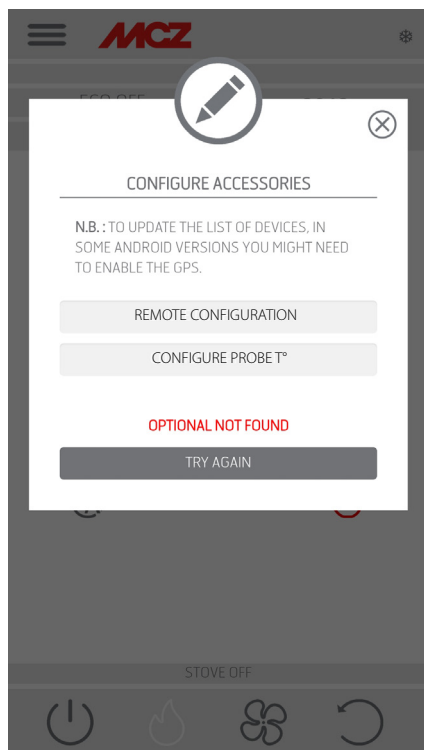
MCZ

CONFIGURE ACCESSORIES

N.B. : TO UPDATE THE LIST OF DEVICES, IN SOME ANDROID VERSIONS YOU MIGHT NEED TO ENABLE THE GPS.

REMOTE CONFIGURATION

CONFIGURE PROBE T°

OPTIONAL NOT FOUND

TRY AGAIN

STOVE OFF